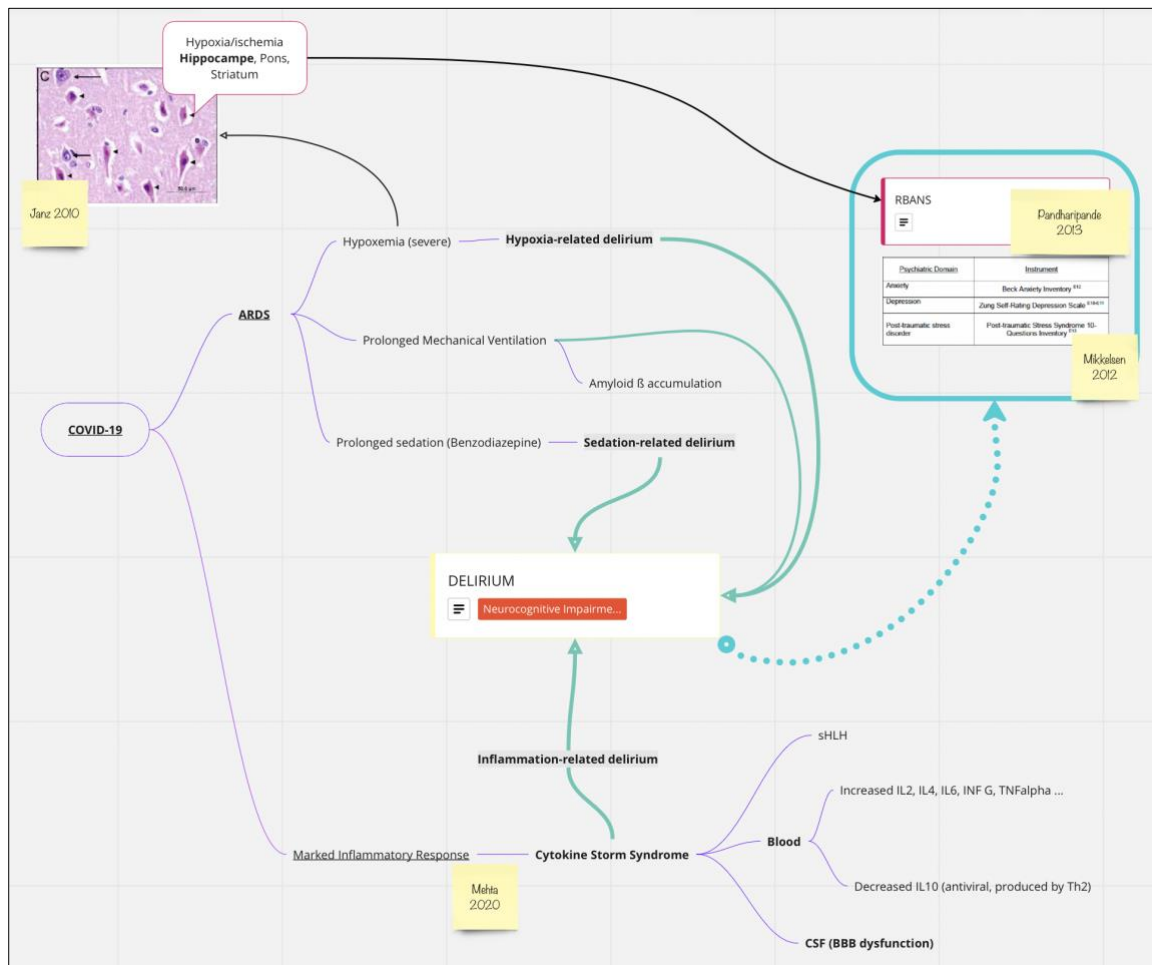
Hypoxia/ischemia
**Hippocampe**, Pons, Striatum

C

Janz 2010

RBANS

Pandharipande 2013

| Psychiatric Domain | Instrument |
|---|---|
| Anxiety | Beck Anxiety Inventory |
| Depression | Zung Self-Rating Depression Scale |
| Post-traumatic stress disorder | Post-traumatic Stress Syndrome 10-Questions Inventory |

Mikkelsen 2012

Hypoxemia (severe)

**Hypoxia-related delirium**

ARDS

Prolonged Mechanical Ventilation

Amyloid ß accumulation

COVID-19

Prolonged sedation (Benzodiazepine)

**Sedation-related delirium**

DELIRIUM

Neurocognitive Impairme...

sHLH

**Inflammation-related delirium**

Increased IL2, IL4, IL6, INF G, TNFalpha ...

**Blood**

Marked Inflammatory Response

**Cytokine Storm Syndrome**

Decreased IL10 (antiviral, produced by Th2)

Mehta 2020

**CSF (BBB dysfunction)**